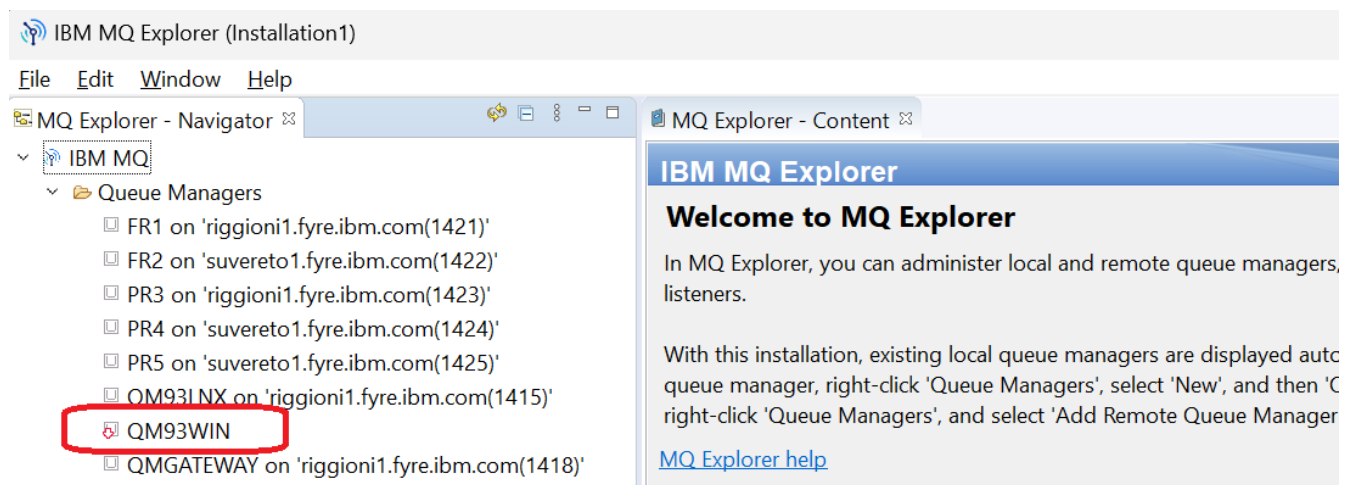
IBM MQ Explorer (Installation1)

File Edit Window Help

MQ Explorer - Navigator

IBM MQ
Queue Managers
FR1 on 'riggioni1.fyre.ibm.com(1421)'
FR2 on 'suvereto1.fyre.ibm.com(1422)'
PR3 on 'riggioni1.fyre.ibm.com(1423)'
PR4 on 'suvereto1.fyre.ibm.com(1424)'
PR5 on 'suvereto1.fyre.ibm.com(1425)'
QM93LNX on 'riggioni1.fyre.ibm.com(1415)'
QM93WIN
QMGATEWAY on 'riggioni1.fyre.ibm.com(1418)'

MQ Explorer - Content

IBM MQ Explorer

Welcome to MQ Explorer

In MQ Explorer, you can administer local and remote queue managers, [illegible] listeners.

With this installation, existing local queue managers are displayed auto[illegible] queue manager, right-click 'Queue Managers', select 'New', and then '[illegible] right-click 'Queue Managers', and select 'Add Remote Queue Manager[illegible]

MQ Explorer help